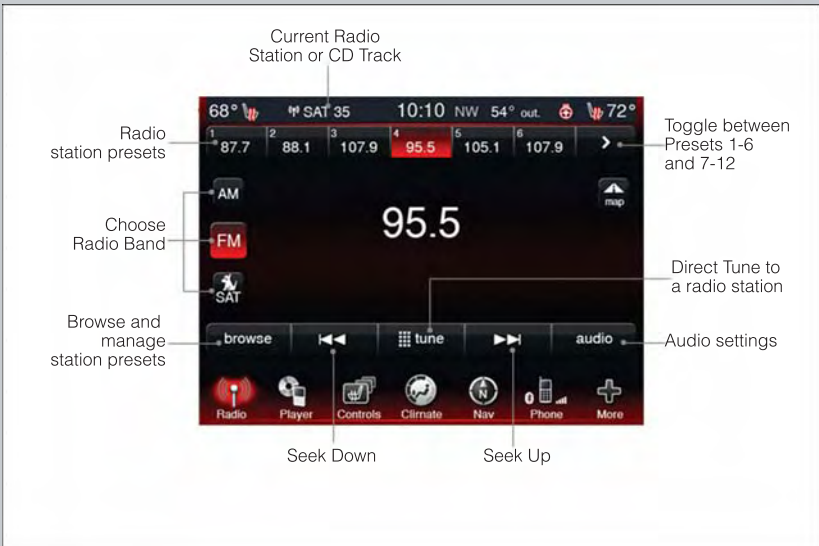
Current Radio Station or CD Track

68° SAT 35 10:10 NW 54° out. 72°

Radio station presets

1 87.7 | 2 88.1 | 3 107.9 | 4 95.5 | 5 105.1 | 6 107.9 | >

Toggle between Presets 1-6 and 7-12

AM

map

Choose Radio Band

FM

95.5

SAT

Direct Tune to a radio station

Browse and manage station presets

browse

tune

audio

Audio settings

Radio Player Controls Climate Nav Phone More

Seek Down

Seek Up